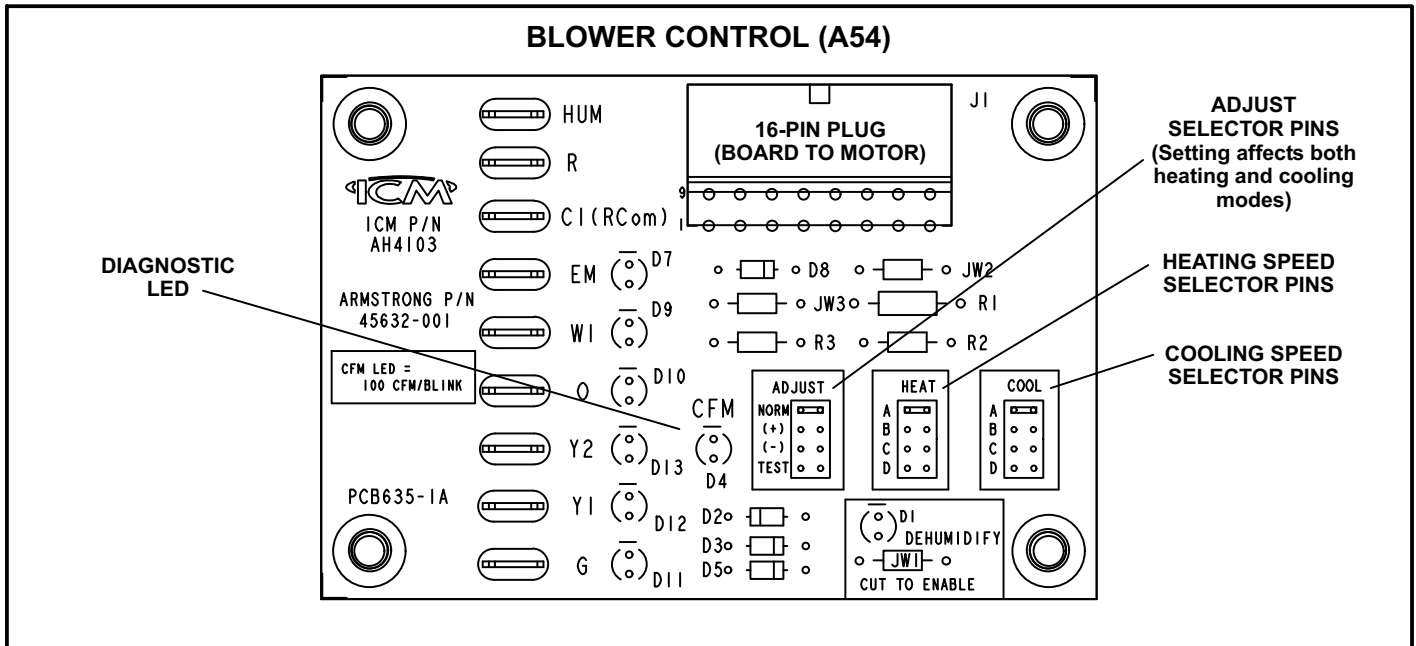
BLOWER CONTROL (A54)

J1

16-PIN PLUG
(BOARD TO MOTOR)

9
1

HUM
R
ICM
ICM P/N
AH4103
C1(RCom)
EM
D7
W1
D9
O
D10
Y2
D13
Y1
D12
G
D11

ARMSTRONG P/N
45632-001

CFM LED =
100 CFM/BLINK

PCB635-1A

D8
JW2
JW3
R1
R3
R2

CFM
D4

D2
D3
D5

ADJUST
NORM
(+)
(-)
TEST

HEAT
A
B
C
D

COOL
A
B
C
D

D1
DEHUMIDIFY
JW1
CUT TO ENABLE

ADJUST
SELECTOR PINS
(Setting affects both heating and cooling modes)

HEATING SPEED
SELECTOR PINS

COOLING SPEED
SELECTOR PINS

DIAGNOSTIC
LED